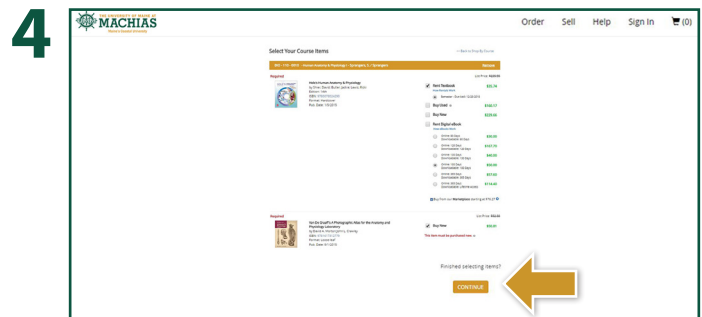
4

THE UNIVERSITY OF MAINE AT MACHIAS

Maine's Coastal University

Order Sell Help Sign In (0)

Select Your Course Items

← Back to Shop By Course

Required

Hole's Human Anatomy & Physiology

Rent Textbook

$35.74

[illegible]

Buy Used

$142.57

Buy New

$225.00

Rent Digital eBook

$90.00

$157.73

$80.00

$88.00

$97.00

$116.00

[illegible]

Required

Van De Graaff's A Photographic Atlas for the Anatomy and Physiology Laboratory

Buy New

$50.61

This item must be purchased new

Finished selecting items?

CONTINUE